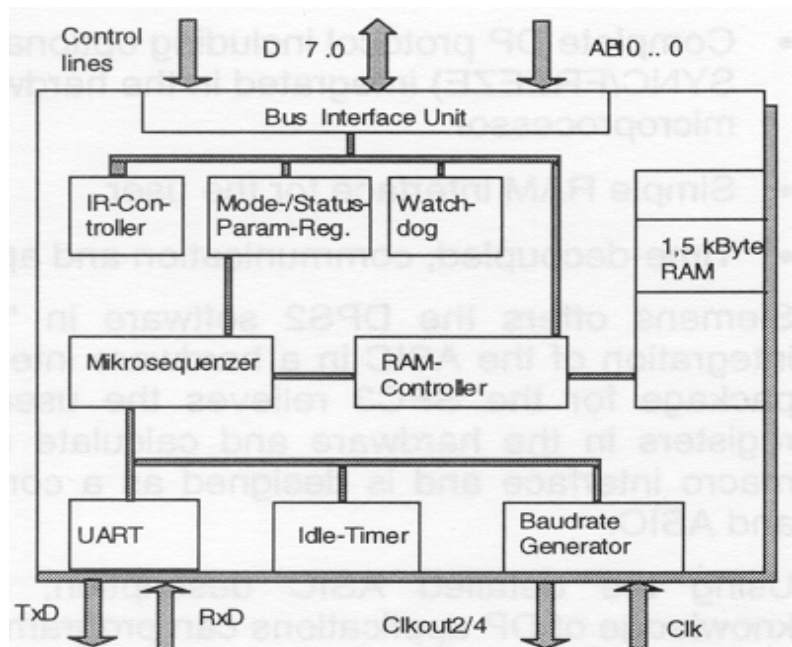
Control lines

D 7..0

AB10 .. 0

Bus Interface Unit

IR-Controller

Mode-/Status-Param-Reg.

Watchdog

1,5 kByte RAM

Mikrosequenzer

RAM-Controller

UART

Idle-Timer

Baudrate Generator

TxD

RxD

Clkout2/4

Clk

• Complete DP protocol including options SYNC/FREEZE) integrated in the hardw microprocessor.

• Simple RAM interface for the user.

• Time decoupled, communication and ap

Siemens offers the DPS2 software in integration of the ASIC in a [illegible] package for the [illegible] relieves the user registers in the hardware and calculate macro interface and is designed as a co and ASIC.

Using the detailed ASIC description, knowledge of DP applications can program